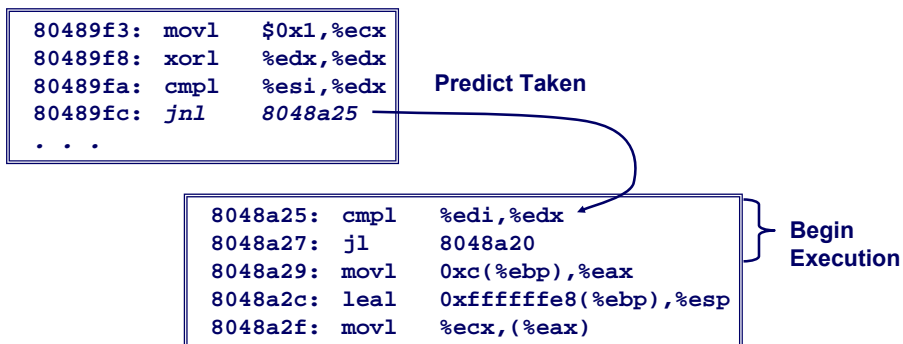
80489f3: movl $0x1,%ecx
80489f8: xorl %edx,%edx
80489fa: cmpl %esi,%edx
80489fc: jnl 8048a25
. . .

Predict Taken

8048a25: cmpl %edi,%edx
8048a27: jl 8048a20
8048a29: movl 0xc(%ebp),%eax
8048a2c: leal 0xffffffe8(%ebp),%esp
8048a2f: movl %ecx,(%eax)

Begin Execution